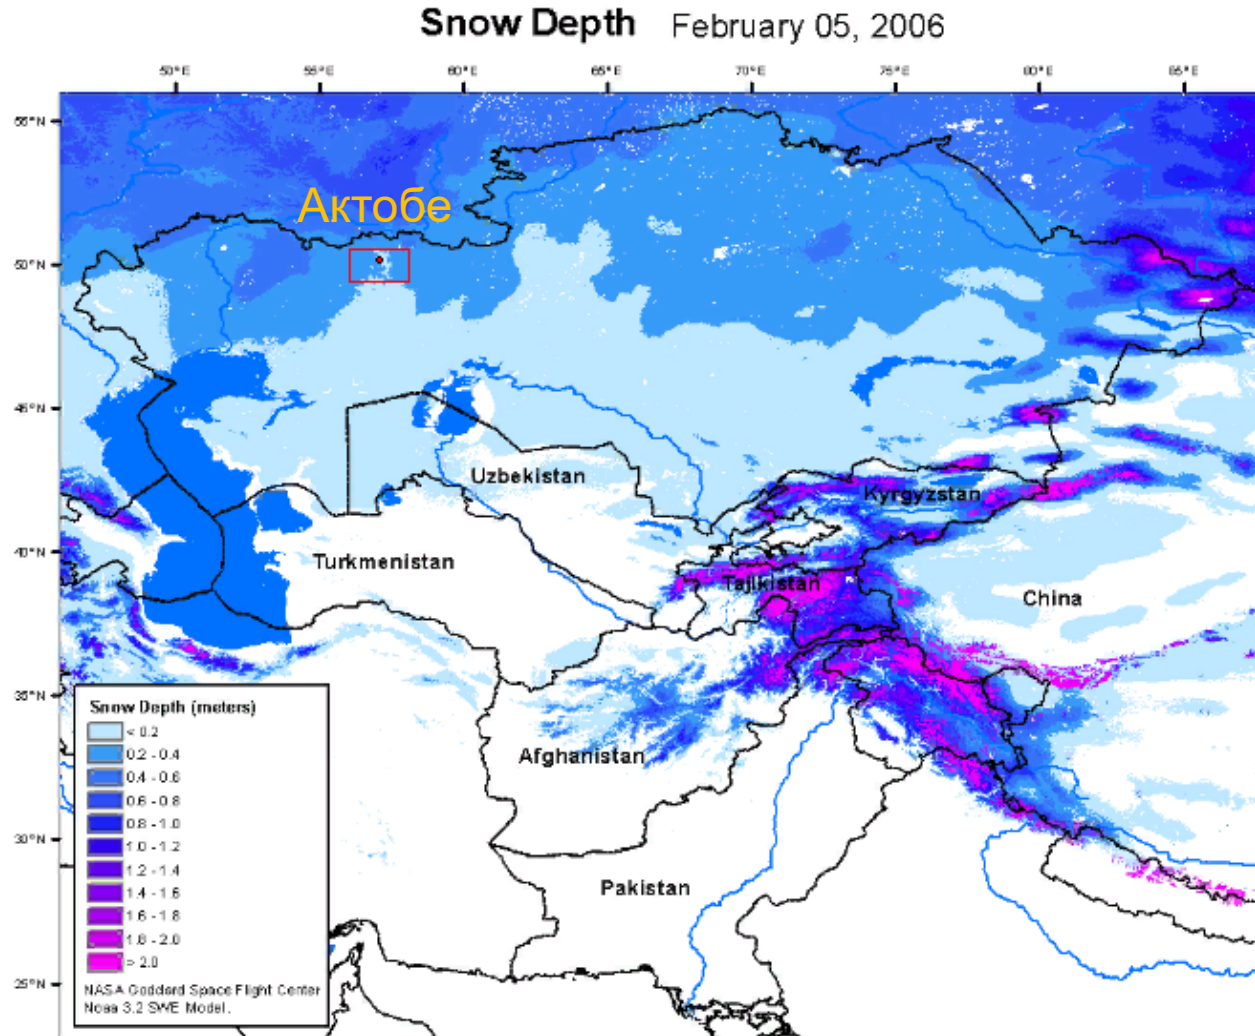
Snow Depth February 05, 2006

50°E 55°E 60°E 65°E 70°E 75°E 80°E 85°E

55°N
50°N
45°N
40°N
35°N
30°N
25°N

Актобе

Uzbekistan

Kyrgyzstan

Turkmenistan

Tajikistan

China

Afghanistan

Pakistan

Snow Depth (meters)

< 0.2
0.2 - 0.4
0.4 - 0.6
0.6 - 0.8
0.8 - 1.0
1.0 - 1.2
1.2 - 1.4
1.4 - 1.6
1.6 - 1.8
1.8 - 2.0
> 2.0

NASA Goddard Space Flight Center
Noaa 3.2 SWE Model.